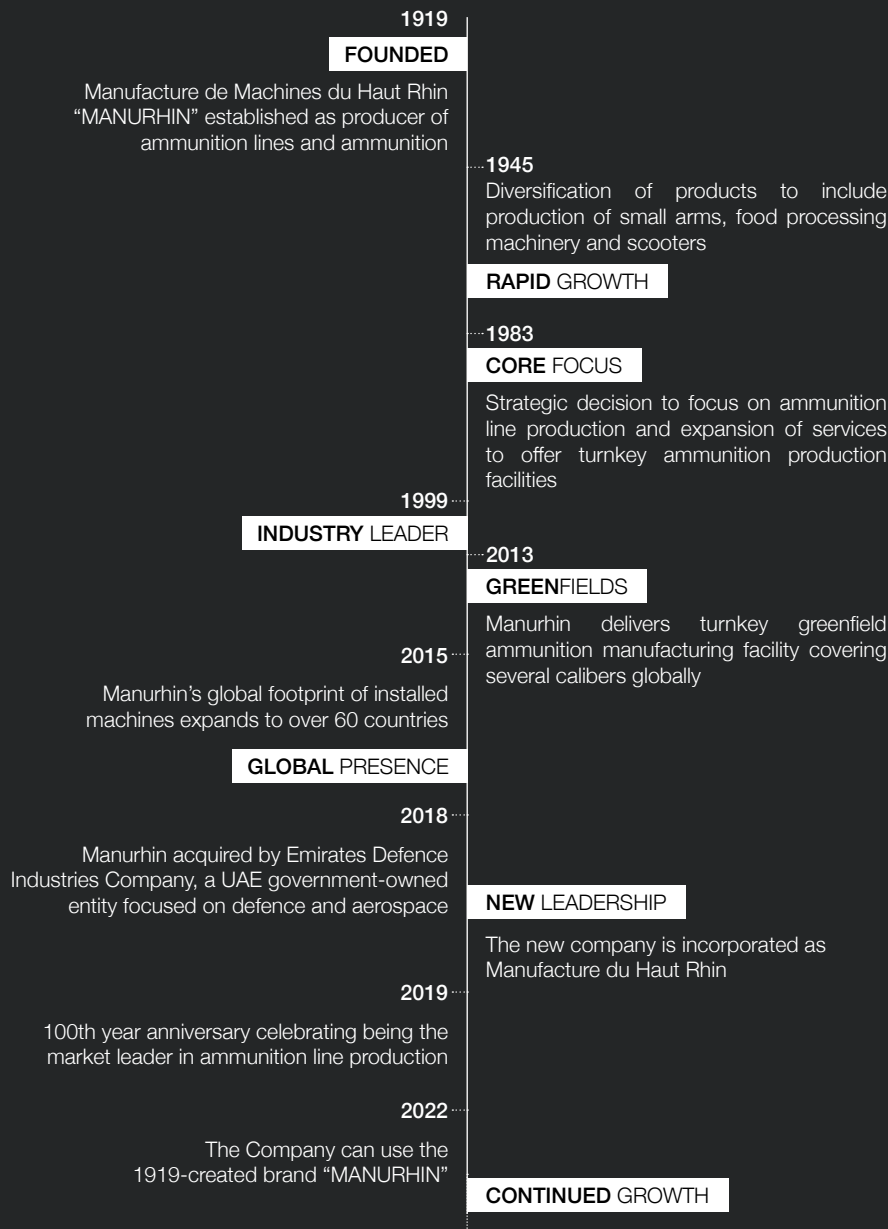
1919

FOUNDED

Manufacture de Machines du Haut Rhin "MANURHIN" established as producer of ammunition lines and ammunition

1945

Diversification of products to include production of small arms, food processing machinery and scooters

RAPID GROWTH

1983

CORE FOCUS

Strategic decision to focus on ammunition line production and expansion of services to offer turnkey ammunition production facilities

1999

INDUSTRY LEADER

2013

GREENFIELDS

Manurhin delivers turnkey greenfield ammunition manufacturing facility covering several calibers globally

2015

Manurhin's global footprint of installed machines expands to over 60 countries

GLOBAL PRESENCE

2018

Manurhin acquired by Emirates Defence Industries Company, a UAE government-owned entity focused on defence and aerospace

NEW LEADERSHIP

The new company is incorporated as Manufacture du Haut Rhin

2019

100th year anniversary celebrating being the market leader in ammunition line production

2022

The Company can use the 1919-created brand "MANURHIN"

CONTINUED GROWTH